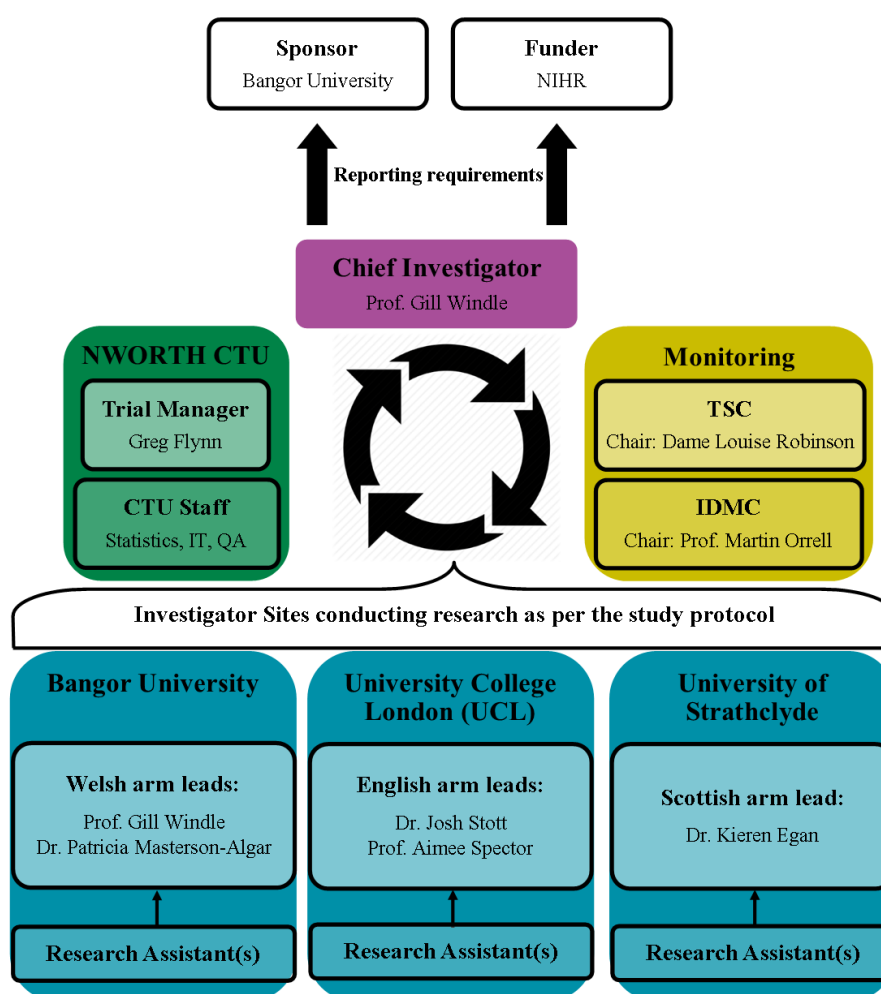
Sponsor
Bangor University

Funder
NIHR

Reporting requirements

Chief Investigator
Prof. Gill Windle

NWORTH CTU

Trial Manager
Greg Flynn

CTU Staff
Statistics, IT, QA

Monitoring

TSC
Chair: Dame Louise Robinson

IDMC
Chair: Prof. Martin Orrell

Investigator Sites conducting research as per the study protocol

Bangor University

Welsh arm leads:
Prof. Gill Windle
Dr. Patricia Masterson-Algar

Research Assistant(s)

University College London (UCL)

English arm leads:
Dr. Josh Stott
Prof. Aimee Spector

Research Assistant(s)

University of Strathclyde

Scottish arm lead:
Dr. Kieren Egan

Research Assistant(s)